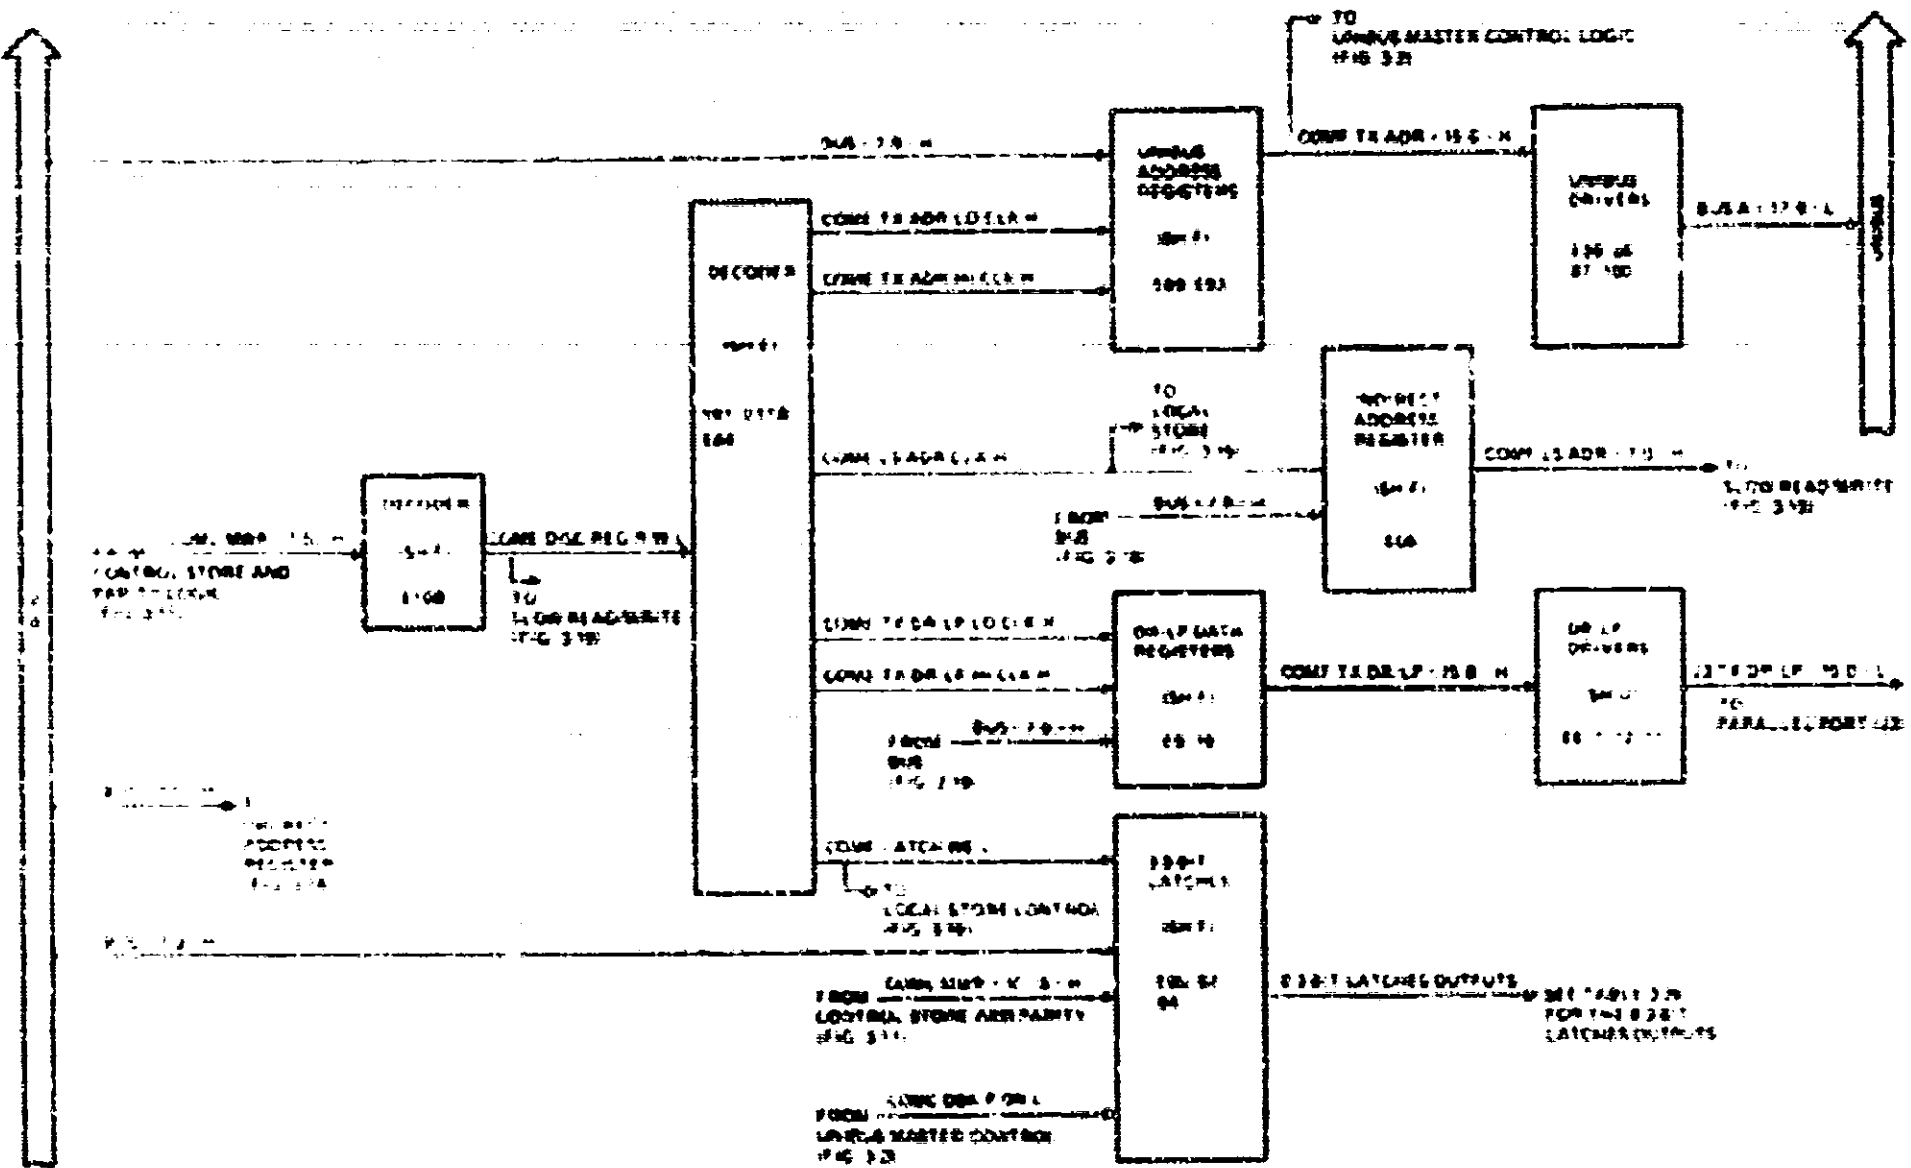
TO
UNIBUS MASTER CONTROL LOGIC
(FIG 3-3)

BUS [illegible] H

UNIBUS
ADDRESS
REGISTERS

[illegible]

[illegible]

COMM TX ADR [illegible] H

UNIBUS
DRIVERS

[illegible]

BUS A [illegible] L

UNIBUS

DECODER

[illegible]

COMM TX ADR LO CLK H

COMM TX ADR HI CLK H

COMM LS ADR CLK H

TO
LOCAL
STORE
(FIG 3-1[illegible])

INDIRECT
ADDRESS
REGISTER

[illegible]

COMM LS ADR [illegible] H

TO
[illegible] READ/WRITE
(FIG 3-1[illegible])

FROM
BUS
(FIG 3-1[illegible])

BUS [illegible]

DECODER

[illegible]

FROM
CONTROL STORE AND
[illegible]
(FIG 3-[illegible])

COMM DSC REG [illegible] L

TO
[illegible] READ/WRITE
(FIG 3-1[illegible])

COMM TX DR LP LO CLK H

COMM TX DR LP HI CLK H

DR LP DATA
REGISTERS

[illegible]

COMM TX DR LP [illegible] H

DR LP
DRIVERS

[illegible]

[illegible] DR LP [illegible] L

TO
PARALLEL PORT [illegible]

FROM
BUS
(FIG 3-1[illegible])

BUS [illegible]

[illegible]

INDIRECT
ADDRESS
REGISTER
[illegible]

COMM LATCH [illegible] L

TO
LOCAL STORE CONTROL
(FIG 3-1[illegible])

8 BIT
LATCHES

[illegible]

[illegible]

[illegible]

FROM
CONTROL STORE ADR PARITY
(FIG 3-1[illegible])

COMM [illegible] H

8 BIT LATCHES OUTPUTS

SEE TABLE 3-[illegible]
FOR THE 8 BIT
LATCHES OUTPUTS

FROM
UNIBUS MASTER CONTROL
(FIG 3-3)

COMM DBA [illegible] L